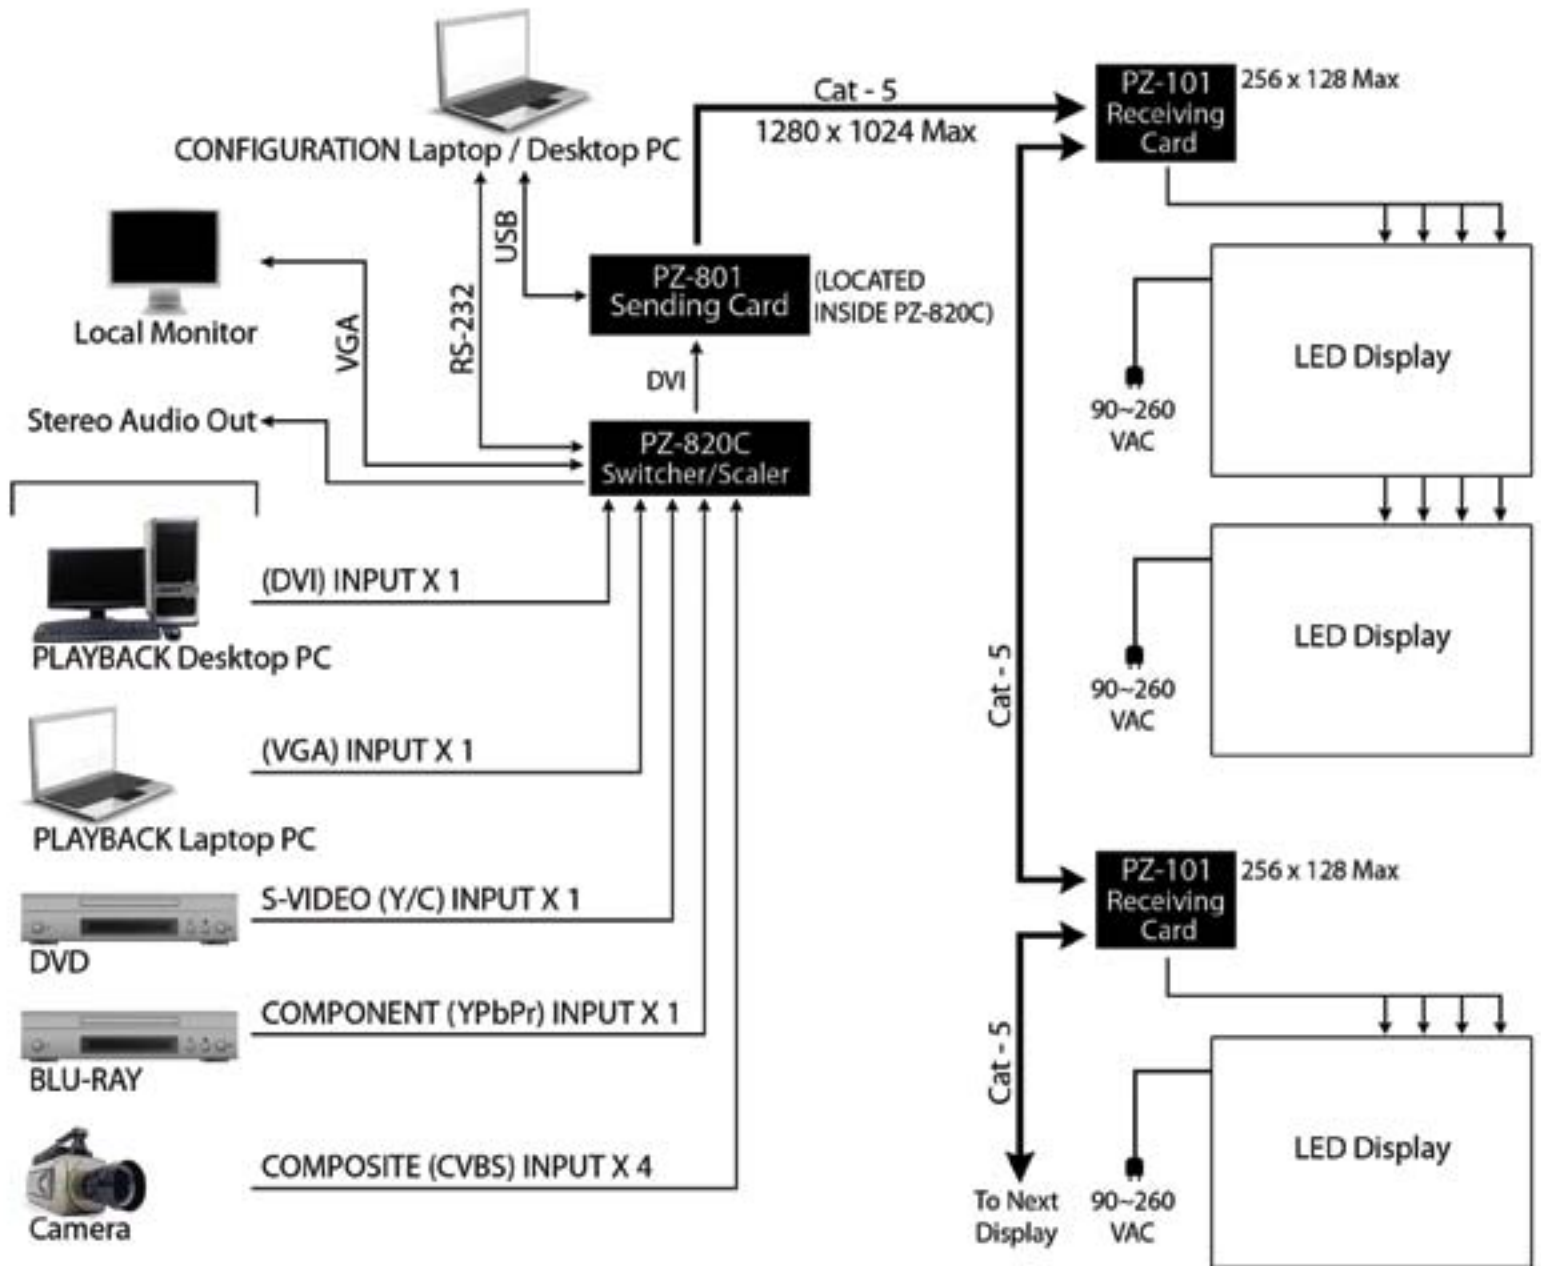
CONFIGURATION Laptop / Desktop PC

Cat - 5

1280 x 1024 Max

PZ-101 Receiving Card

256 x 128 Max

Local Monitor

VGA

RS-232

USB

PZ-801 Sending Card

(LOCATED INSIDE PZ-820C)

LED Display

90~260 VAC

DVI

Stereo Audio Out

PZ-820C Switcher/Scaler

(DVI) INPUT X 1

PLAYBACK Desktop PC

LED Display

90~260 VAC

Cat - 5

(VGA) INPUT X 1

PLAYBACK Laptop PC

S-VIDEO (Y/C) INPUT X 1

DVD

PZ-101 Receiving Card

256 x 128 Max

COMPONENT (YPbPr) INPUT X 1

BLU-RAY

Cat - 5

COMPOSITE (CVBS) INPUT X 4

Camera

To Next Display

90~260 VAC

LED Display